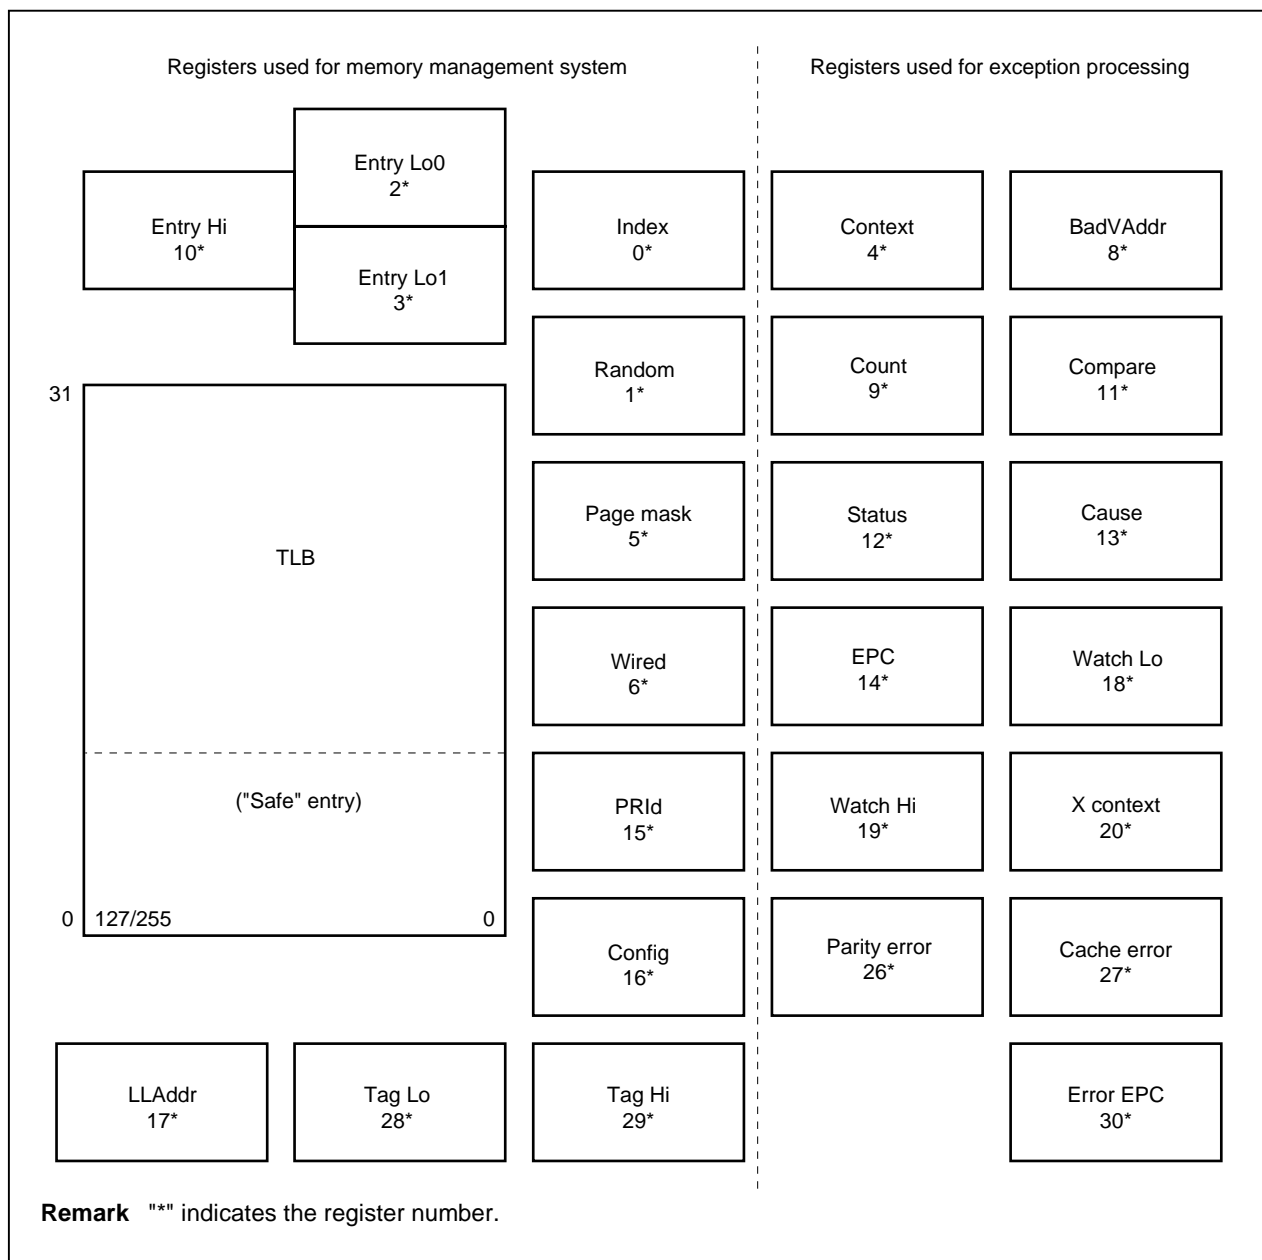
Registers used for memory management system

Registers used for exception processing

Entry Lo0
2*

Entry Hi
10*

Entry Lo1
3*

Index
0*

Context
4*

BadVAddr
8*

31

Random
1*

Count
9*

Compare
11*

TLB

Page mask
5*

Status
12*

Cause
13*

Wired
6*

EPC
14*

Watch Lo
18*

("Safe" entry)

PRId
15*

Watch Hi
19*

X context
20*

0 127/255 0

Config
16*

Parity error
26*

Cache error
27*

LLAddr
17*

Tag Lo
28*

Tag Hi
29*

Error EPC
30*

**Remark** "*" indicates the register number.